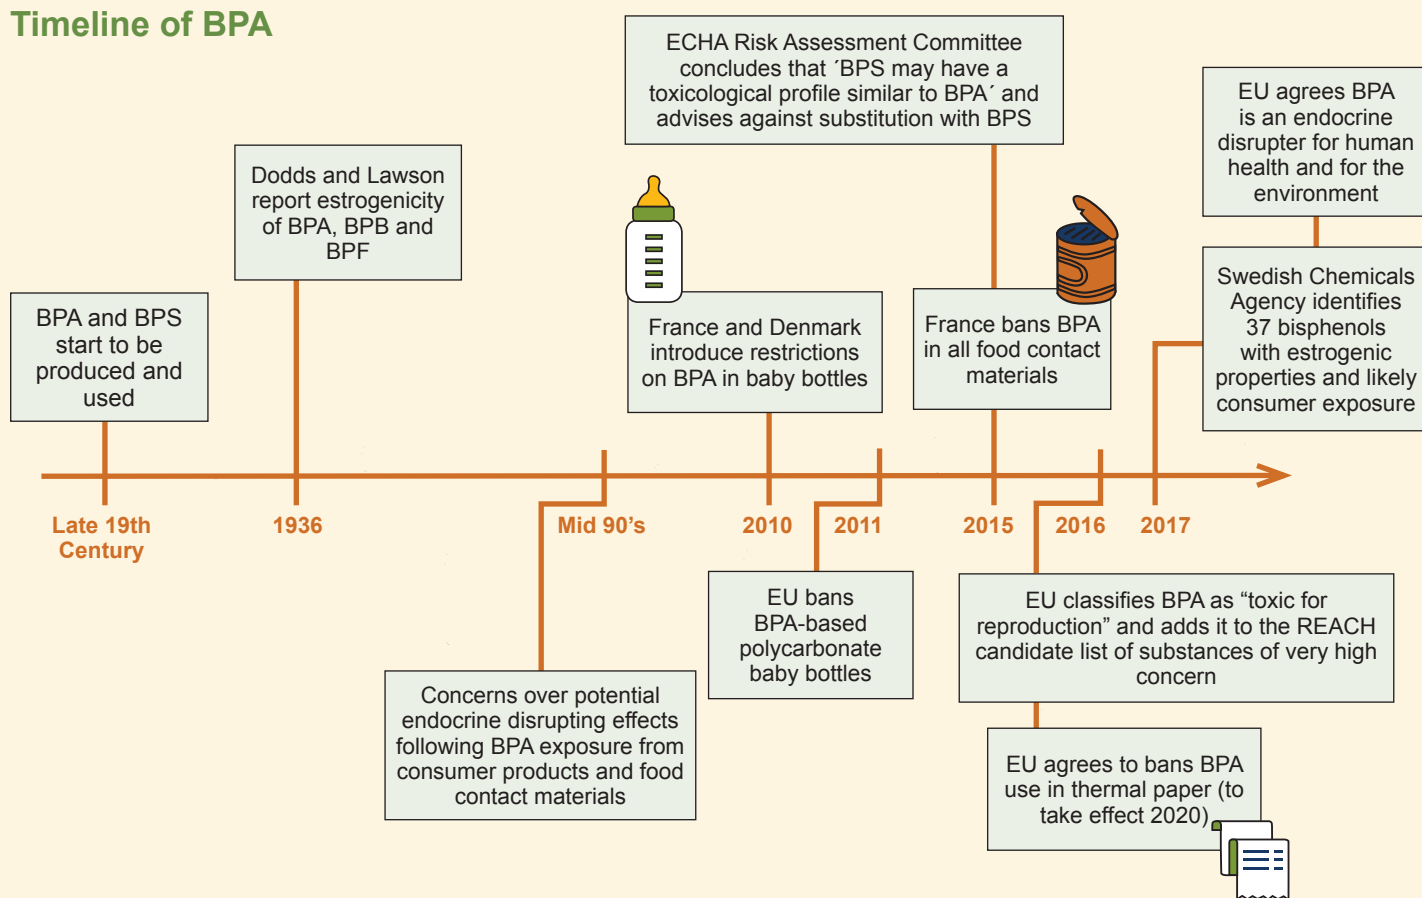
Timeline of BPA

BPA and BPS start to be produced and used

Dodds and Lawson report estrogenicity of BPA, BPB and BPF

France and Denmark introduce restrictions on BPA in baby bottles

ECHA Risk Assessment Committee concludes that ´BPS may have a toxicological profile similar to BPA´ and advises against substitution with BPS

France bans BPA in all food contact materials

EU agrees BPA is an endocrine disrupter for human health and for the environment

Swedish Chemicals Agency identifies 37 bisphenols with estrogenic properties and likely consumer exposure

Late 19th Century

1936

Mid 90’s

2010

2011

2015

2016

2017

Concerns over potential endocrine disrupting effects following BPA exposure from consumer products and food contact materials

EU bans BPA-based polycarbonate baby bottles

EU classifies BPA as “toxic for reproduction” and adds it to the REACH candidate list of substances of very high concern

EU agrees to bans BPA use in thermal paper (to take effect 2020)